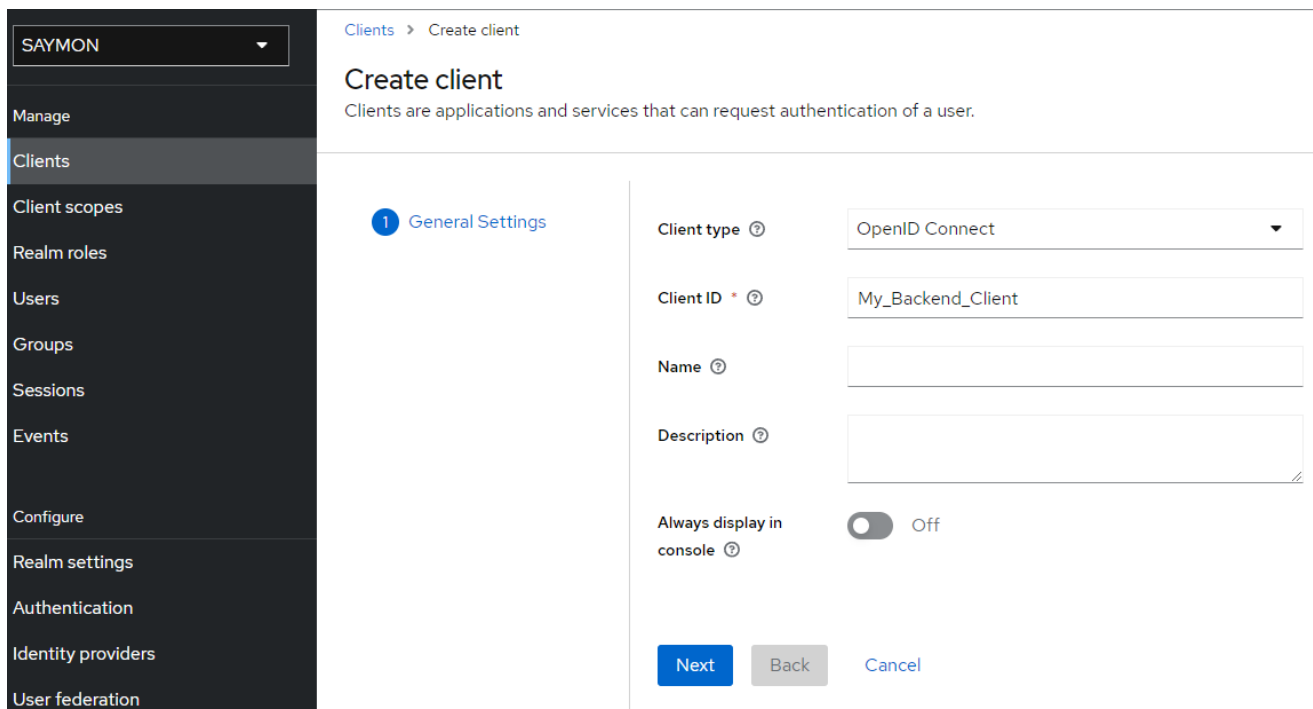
SAYMON

Manage

Clients

Client scopes

Realm roles

Users

Groups

Sessions

Events

Configure

Realm settings

Authentication

Identity providers

User federation

Clients > Create client

Create client

Clients are applications and services that can request authentication of a user.

1 General Settings

Client type ⓘ OpenID Connect

Client ID * ⓘ My_Backend_Client

Name ⓘ

Description ⓘ

Always display in console ⓘ Off

Next Back Cancel